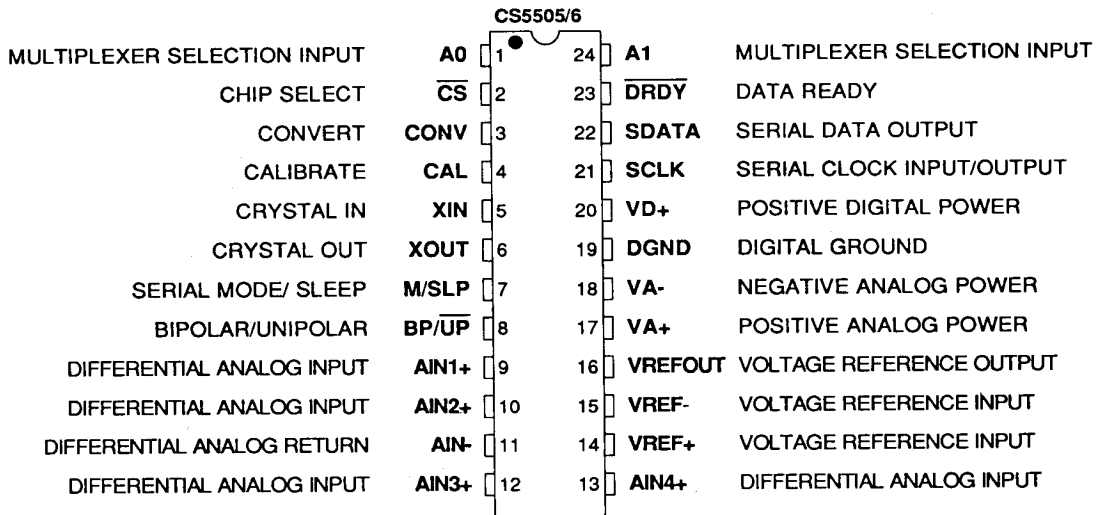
CS5505/6

MULTIPLEXER SELECTION INPUT A0 1 24 A1 MULTIPLEXER SELECTION INPUT
CHIP SELECT $\overline{CS}$ 2 23 $\overline{DRDY}$ DATA READY
CONVERT CONV 3 22 SDATA SERIAL DATA OUTPUT
CALIBRATE CAL 4 21 SCLK SERIAL CLOCK INPUT/OUTPUT
CRYSTAL IN XIN 5 20 VD+ POSITIVE DIGITAL POWER
CRYSTAL OUT XOUT 6 19 DGND DIGITAL GROUND
SERIAL MODE/ SLEEP M/SLP 7 18 VA- NEGATIVE ANALOG POWER
BIPOLAR/UNIPOLAR BP/$\overline{UP}$ 8 17 VA+ POSITIVE ANALOG POWER
DIFFERENTIAL ANALOG INPUT AIN1+ 9 16 VREFOUT VOLTAGE REFERENCE OUTPUT
DIFFERENTIAL ANALOG INPUT AIN2+ 10 15 VREF- VOLTAGE REFERENCE INPUT
DIFFERENTIAL ANALOG RETURN AIN- 11 14 VREF+ VOLTAGE REFERENCE INPUT
DIFFERENTIAL ANALOG INPUT AIN3+ 12 13 AIN4+ DIFFERENTIAL ANALOG INPUT